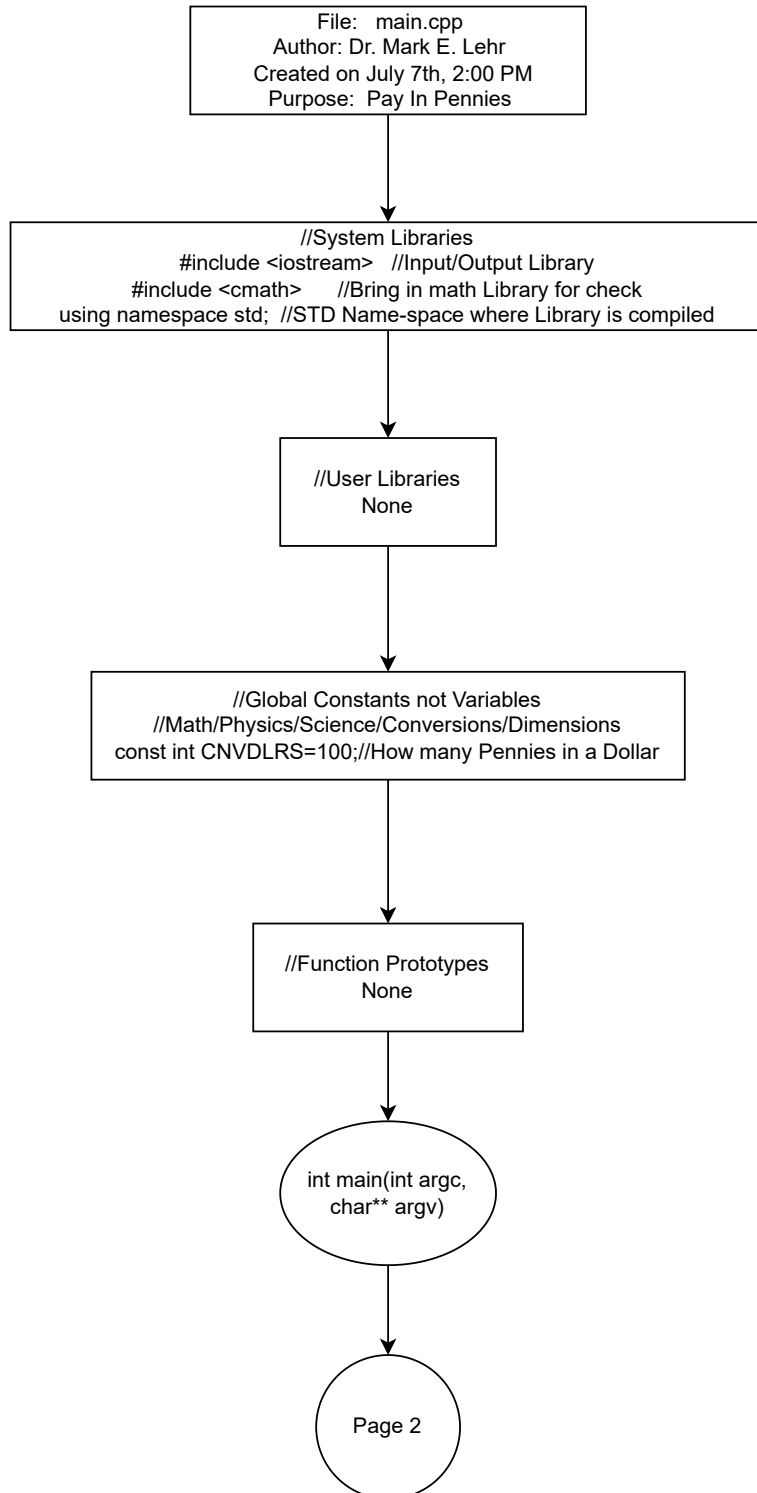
File: main.cpp
Author: Dr. Mark E. Lehr
Created on July 7th, 2:00 PM
Purpose: Pay In Pennies

//System Libraries
#include <iostream> //Input/Output Library
#include <cmath> //Bring in math Library for check
using namespace std; //STD Name-space where Library is compiled

//User Libraries
None

//Global Constants not Variables
//Math/Physics/Science/Conversions/Dimensions
const int CNVDLRS=100;//How many Pennies in a Dollar

//Function Prototypes
None

int main(int argc, char** argv)

Page 2